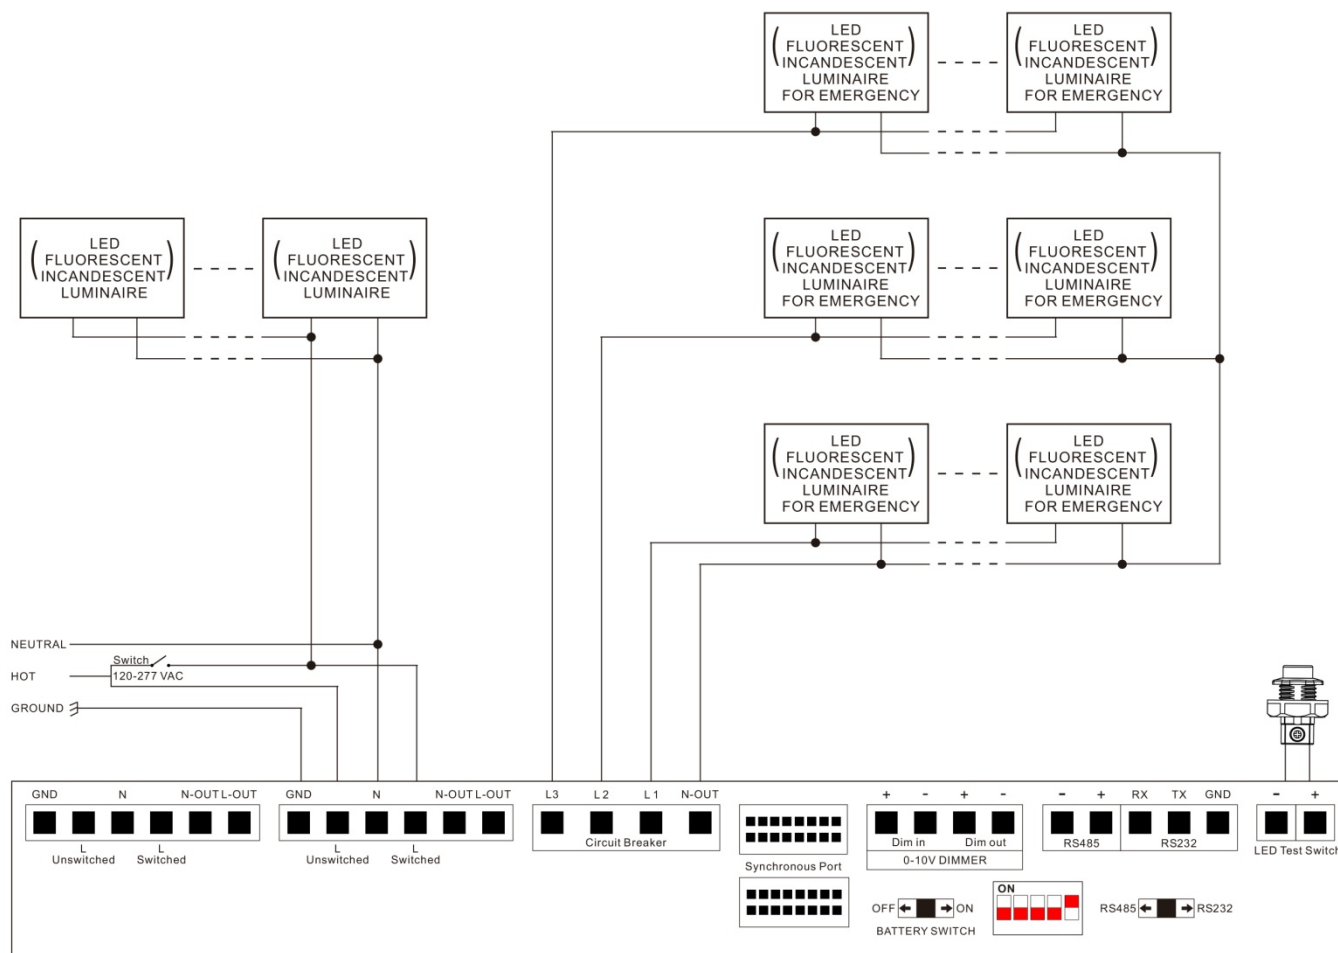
LED
FLUORESCENT
INCANDESCENT
LUMINAIRE
FOR EMERGENCY

LED
FLUORESCENT
INCANDESCENT
LUMINAIRE
FOR EMERGENCY

LED
FLUORESCENT
INCANDESCENT
LUMINAIRE

LED
FLUORESCENT
INCANDESCENT
LUMINAIRE

LED
FLUORESCENT
INCANDESCENT
LUMINAIRE
FOR EMERGENCY

LED
FLUORESCENT
INCANDESCENT
LUMINAIRE
FOR EMERGENCY

LED
FLUORESCENT
INCANDESCENT
LUMINAIRE
FOR EMERGENCY

LED
FLUORESCENT
INCANDESCENT
LUMINAIRE
FOR EMERGENCY

NEUTRAL
Switch
HOT
120-277 VAC
GROUND

GND N N-OUT L-OUT
L Unswitched L Switched

GND N N-OUT L-OUT
L Unswitched L Switched

L3 L2 L1 N-OUT
Circuit Breaker

Synchronous Port

+ - + -
Dim in Dim out
0-10V DIMMER

OFF ON
BATTERY SWITCH

ON

- + RX TX GND
RS485 RS232

RS485 RS232

- +
LED Test Switch